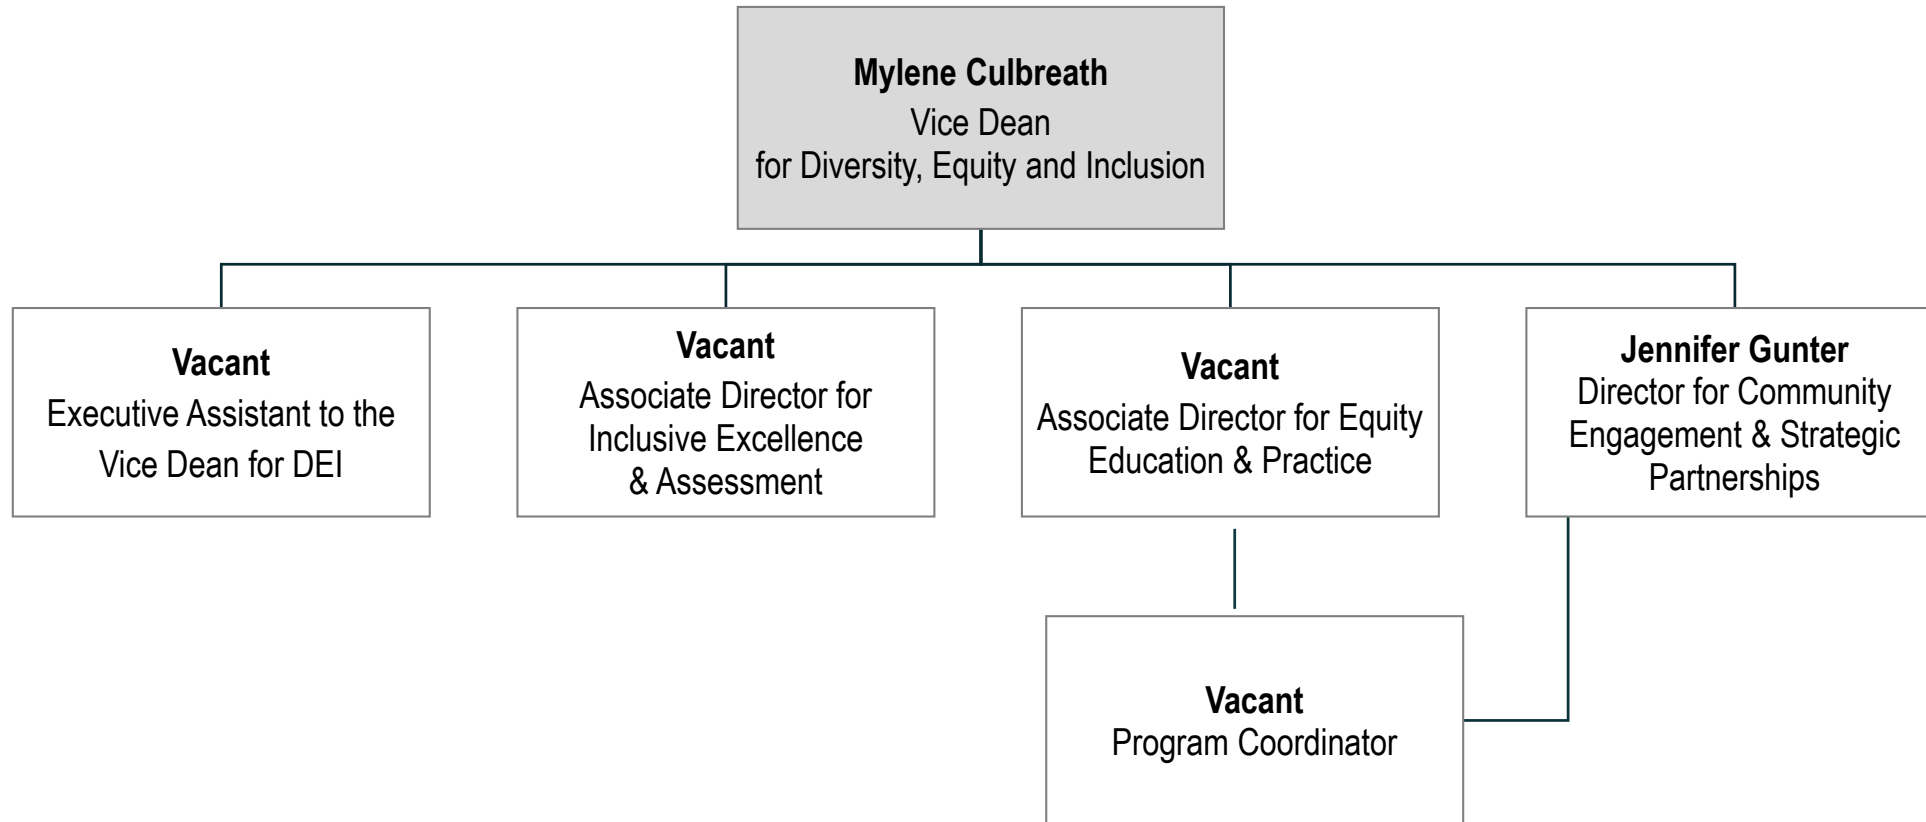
**Mylene Culbreath**
Vice Dean
for Diversity, Equity and Inclusion

**Vacant**
Executive Assistant to the Vice Dean for DEI

**Vacant**
Associate Director for Inclusive Excellence & Assessment

**Vacant**
Associate Director for Equity Education & Practice

**Jennifer Gunter**
Director for Community Engagement & Strategic Partnerships

**Vacant**
Program Coordinator